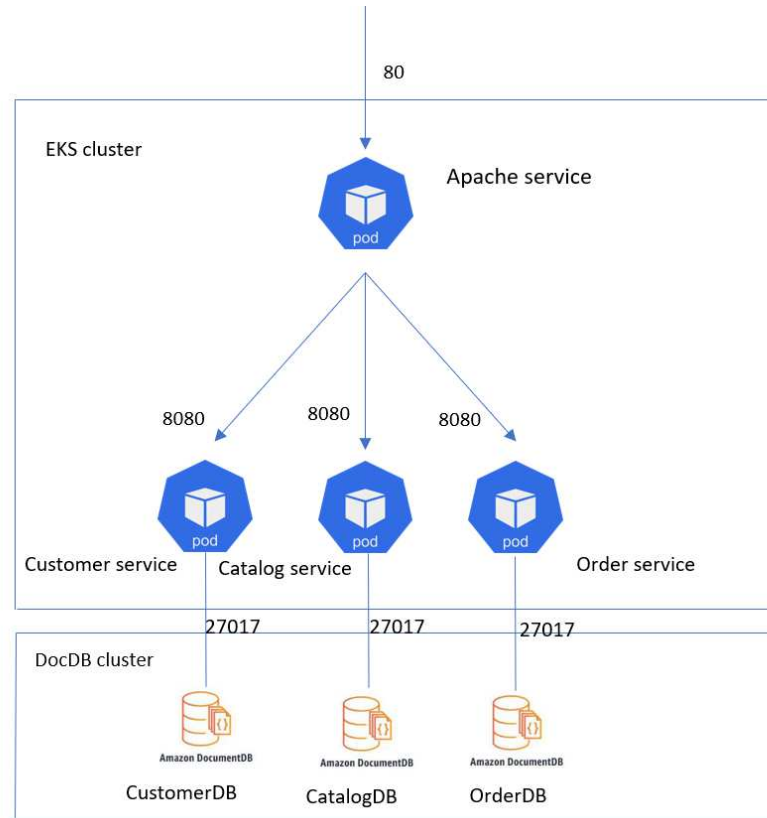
80

EKS cluster

pod

Apache service

8080

8080

8080

pod

pod

pod

Customer service

Catalog service

Order service

27017

27017

27017

DocDB cluster

Amazon DocumentDB

Amazon DocumentDB

Amazon DocumentDB

CustomerDB

CatalogDB

OrderDB